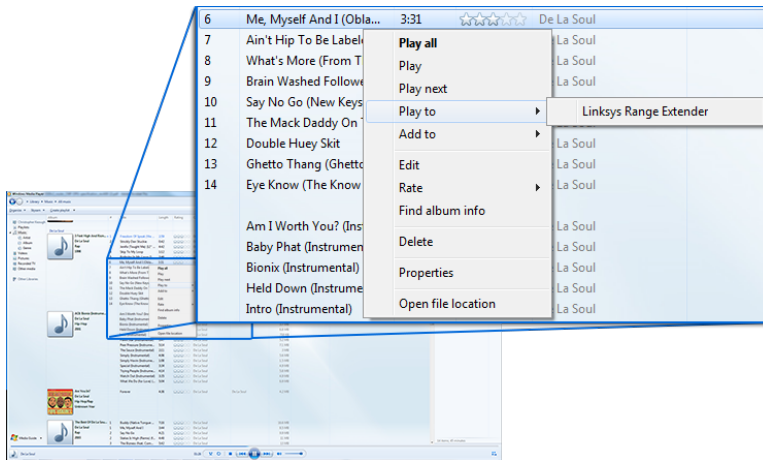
| | | | |
|---|---|---|---|
| 6 | Me, Myself And I (Obla... | 3:31 | De La Soul |
| 7 | Ain't Hip To Be Labele | | De La Soul |
| 8 | What's More (From T | | De La Soul |
| 9 | Brain Washed Followe | | De La Soul |
| 10 | Say No Go (New Keys | | De La Soul |
| 11 | The Mack Daddy On T | | De La Soul |
| 12 | Double Huey Skit | | De La Soul |
| 13 | Ghetto Thang (Ghetto | | De La Soul |
| 14 | Eye Know (The Know | | De La Soul |
| | Am I Worth You? (Inst | | De La Soul |
| | Baby Phat (Instrumen | | De La Soul |
| | Bionix (Instrumental) | | De La Soul |
| | Held Down (Instrument | | De La Soul |
| | Intro (Instrumental) | | De La Soul |

Play all
Play
Play next
Play to
Linksys Range Extender
Add to
Edit
Rate
Find album info
Delete
Properties
Open file location